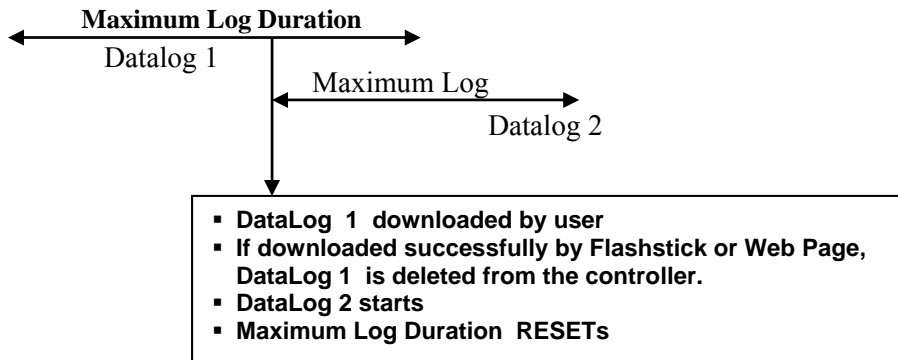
Maximum Log Duration

Datalog 1

Maximum Log

Datalog 2

▪ DataLog 1 downloaded by user
▪ If downloaded successfully by Flashstick or Web Page, DataLog 1 is deleted from the controller.
▪ DataLog 2 starts
▪ Maximum Log Duration RESETs